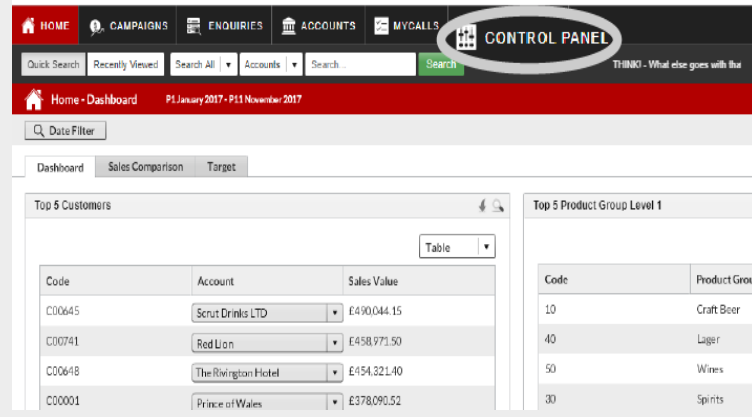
HOME CAMPAIGNS ENQUIRIES ACCOUNTS MYCALLS CONTROL PANEL

Quick Search Recently Viewed Search All ▾ Accounts ▾ Search... Search THINK! - What else goes with tha

Home - Dashboard P1 January 2017 - P11 November 2017

Date Filter

Dashboard Sales Comparison Target

Top 5 Customers

Table ▾

| Code | Account | Sales Value |
|---|---|---|
| C00645 | Scrut Drinks LTD | £490,044.15 |
| C00741 | Red Lion | £458,971.50 |
| C00648 | The Rivington Hotel | £454,321.40 |
| C00001 | Prince of Wales | £378,090.52 |

Top 5 Product Group Level 1

| Code | Product Grou |
|---|---|
| 10 | Craft Beer |
| 40 | Lager |
| 50 | Wines |
| 30 | Spirits |